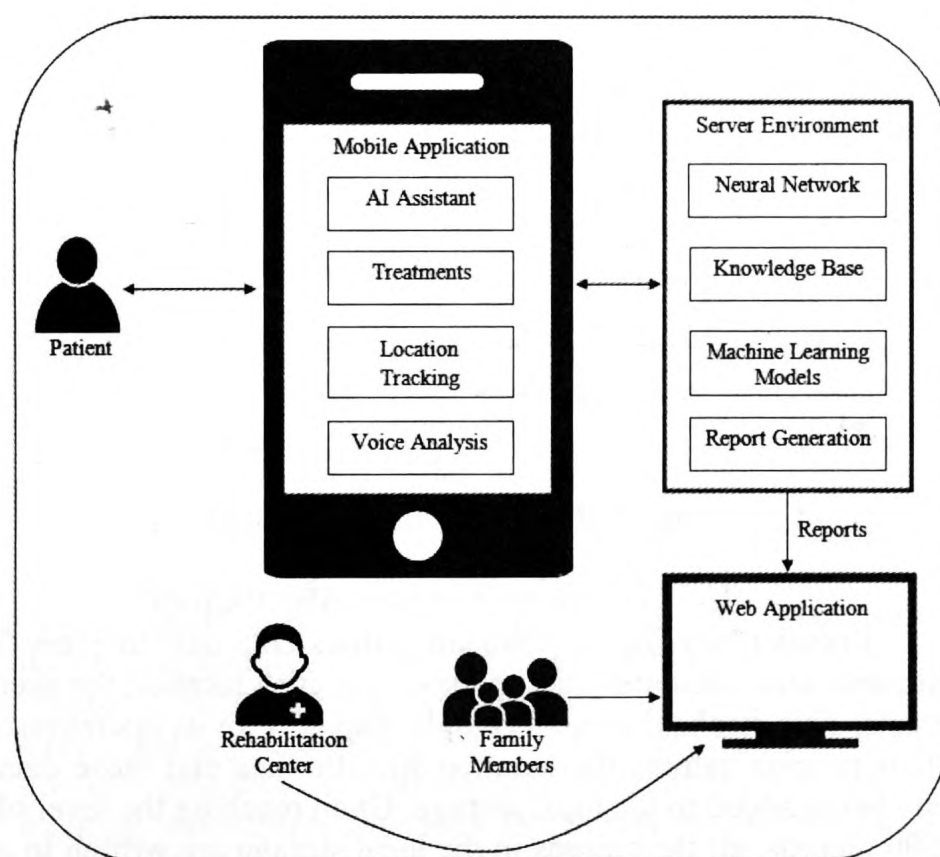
Mobile Application

AI Assistant

Treatments

Location Tracking

Voice Analysis

Patient

Server Environment

Neural Network

Knowledge Base

Machine Learning Models

Report Generation

Reports

Web Application

Rehabilitation Center

Family Members